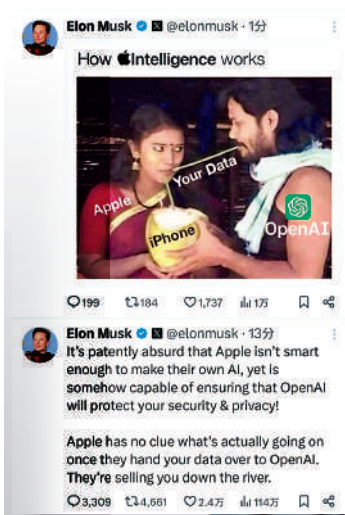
Elon Musk @elonmusk · 1分

How Intelligence works

Your Data
Apple
iPhone
OpenAI

199 184 1,737 17万

Elon Musk @elonmusk · 13分

It's patently absurd that Apple isn't smart enough to make their own AI, yet is somehow capable of ensuring that OpenAI will protect your security & privacy!

Apple has no clue what's actually going on once they hand your data over to OpenAI. They're selling you down the river.

3,309 4,661 2.4万 114万